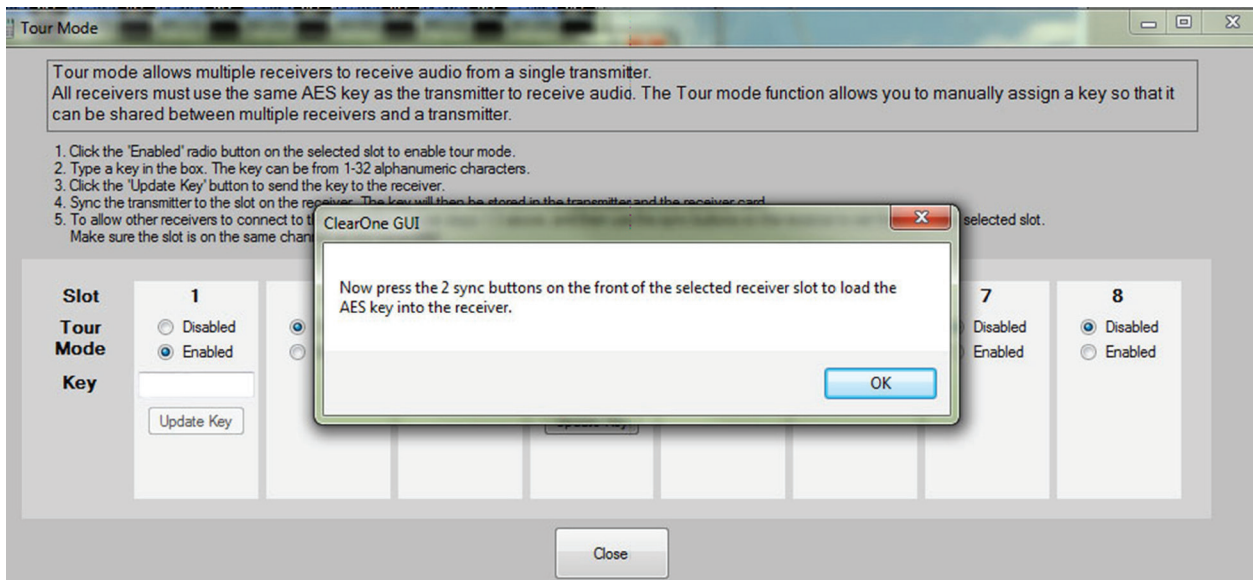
Tour Mode

Tour mode allows multiple receivers to receive audio from a single transmitter.
All receivers must use the same AES key as the transmitter to receive audio. The Tour mode function allows you to manually assign a key so that it can be shared between multiple receivers and a transmitter.

1. Click the 'Enabled' radio button on the selected slot to enable tour mode.
2. Type a key in the box. The key can be from 1-32 alphanumeric characters.
3. Click the 'Update Key' button to send the key to the receiver.
4. Sync the transmitter to the slot on the receiver. The key will then be stored in the transmitter and the receiver card.
5. To allow other receivers to connect to t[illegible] selected slot.
Make sure the slot is on the same chan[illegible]

ClearOne GUI

Now press the 2 sync buttons on the front of the selected receiver slot to load the AES key into the receiver.

OK

| Slot | 1 | | | | | | 7 | 8 |
|---|---|---|---|---|---|---|---|---|
| Tour Mode | Disabled Enabled | | | | | | Disabled Enabled | Disabled Enabled |
| Key | | | | | | | | |
| | Update Key | | | Update Key | | | | |

Close